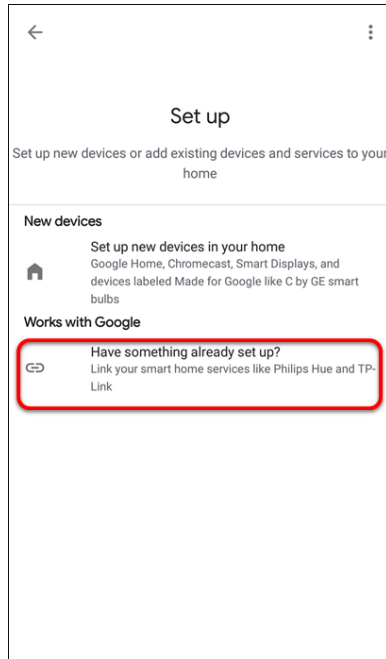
Set up

Set up new devices or add existing devices and services to your home

New devices

Set up new devices in your home
Google Home, Chromecast, Smart Displays, and devices labeled Made for Google like C by GE smart bulbs

Works with Google

Have something already set up?
Link your smart home services like Philips Hue and TP-Link